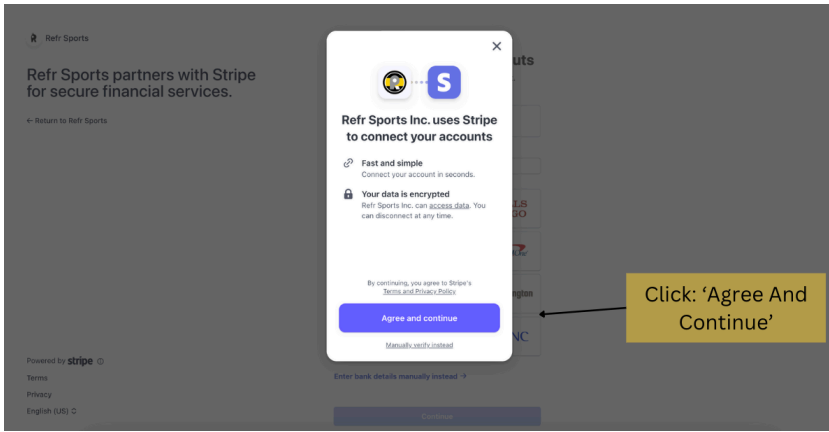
Refr Sports

Refr Sports partners with Stripe for secure financial services.

← Return to Refr Sports

Powered by stripe

Terms

Privacy

English (US)

uts

LS
GO

ngton

NC

Enter bank details manually instead →

Continue

×

S

Refr Sports Inc. uses Stripe to connect your accounts

Fast and simple
Connect your account in seconds.

Your data is encrypted
Refr Sports Inc. can access data. You can disconnect at any time.

By continuing, you agree to Stripe's Terms and Privacy Policy

Agree and continue

Manually verify instead

Click: 'Agree And Continue'